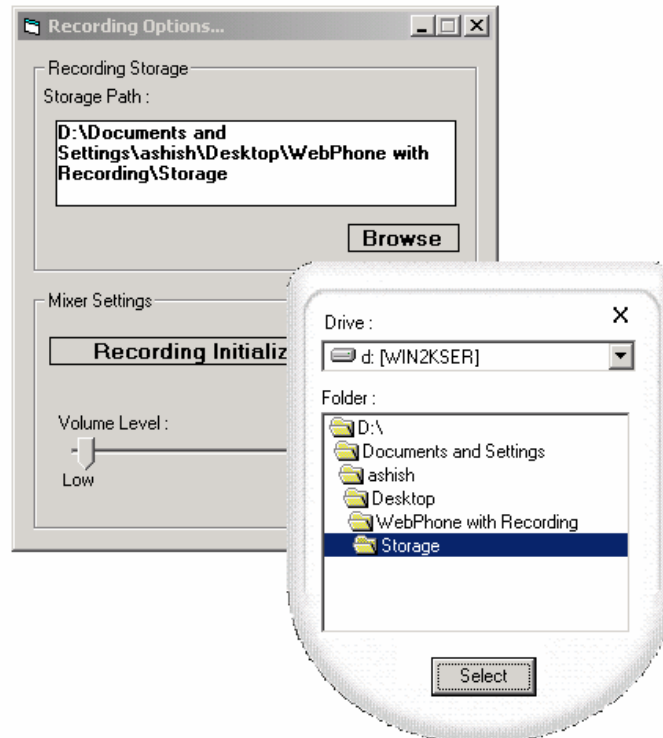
Recording Options...

Recording Storage

Storage Path :

D:\Documents and Settings\ashish\Desktop\WebPhone with Recording\Storage

Browse

Mixer Settings

Recording Initializ

Volume Level :

Low

Drive :

X

d: [WIN2KSER]

Folder :

D:\
Documents and Settings
ashish
Desktop
WebPhone with Recording
Storage

Select